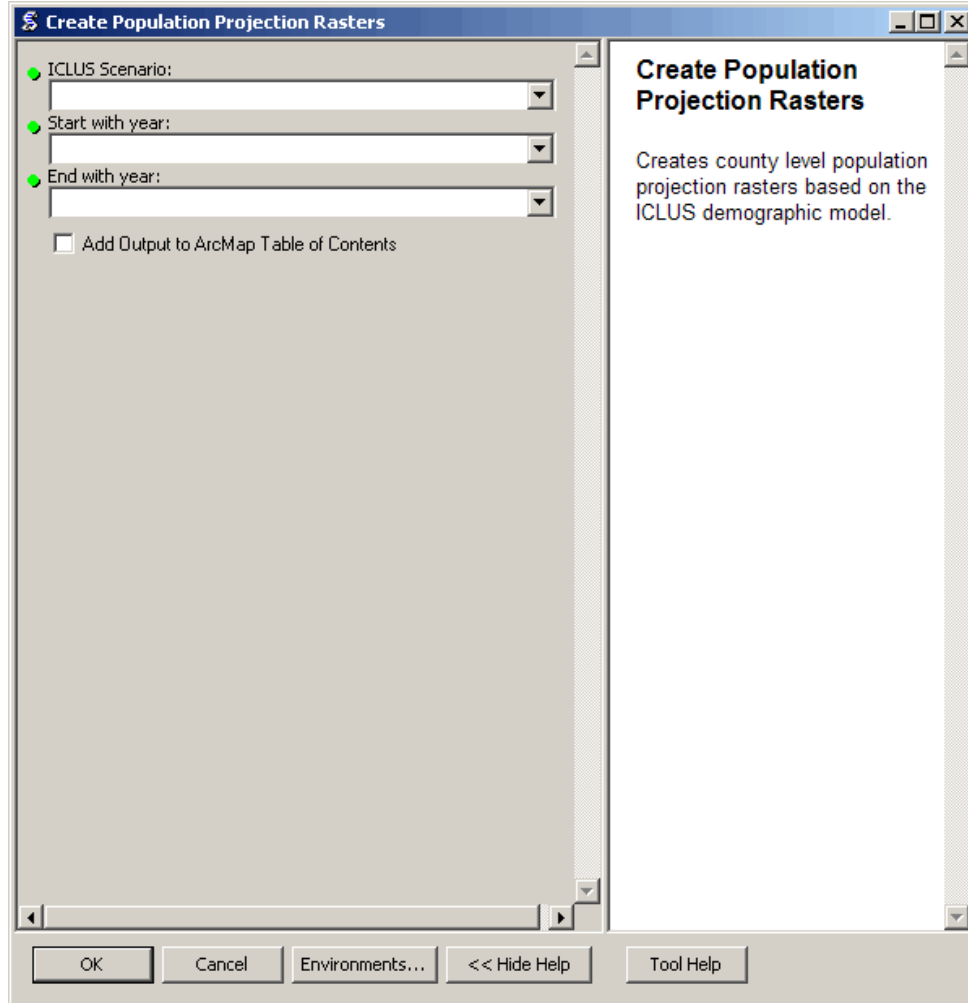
Create Population Projection Rasters

ICLUS Scenario:

Start with year:

End with year:

Add Output to ArcMap Table of Contents

Create Population Projection Rasters

Creates county level population projection rasters based on the ICLUS demographic model.

OK
Cancel
Environments...
<< Hide Help
Tool Help